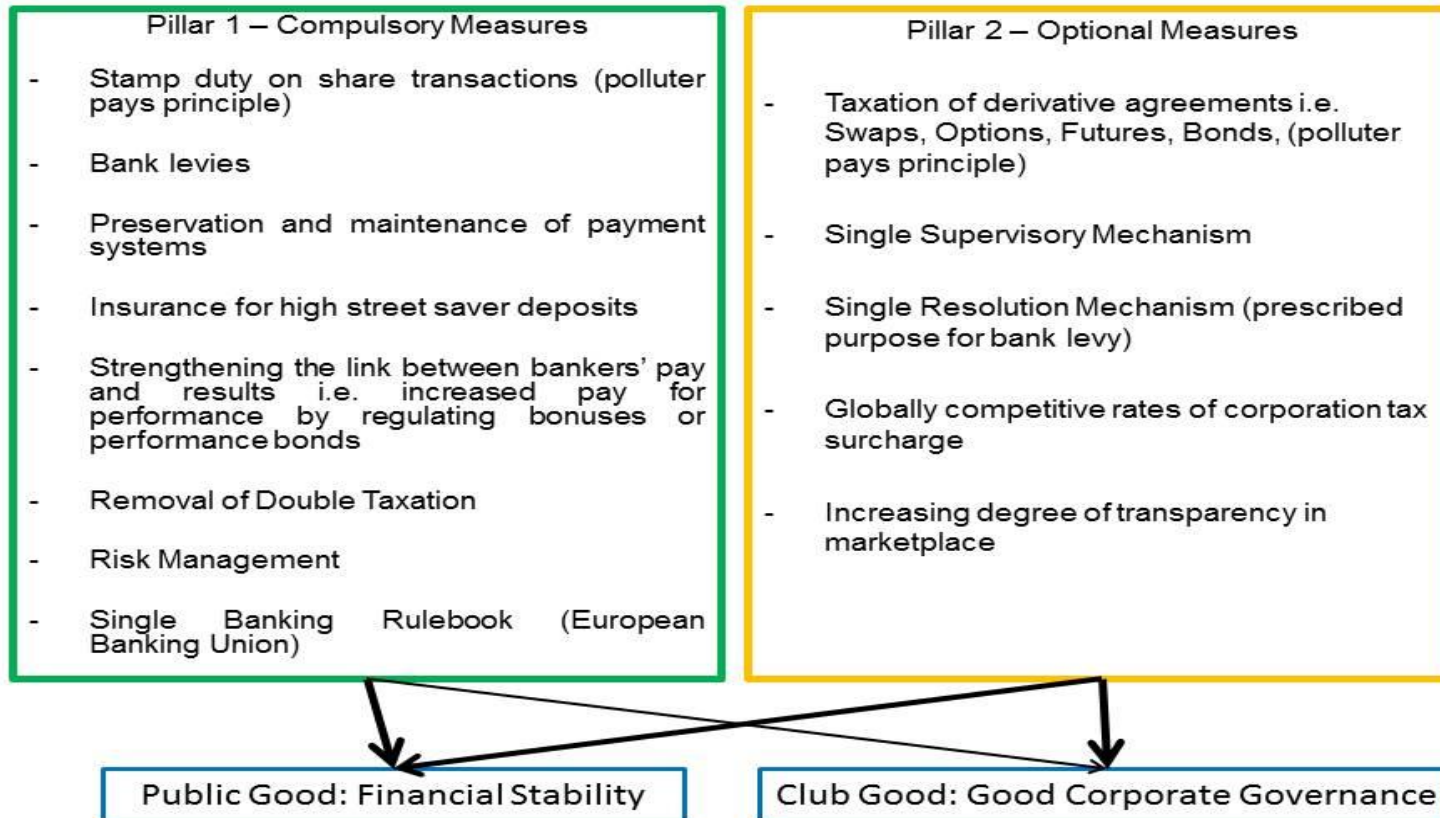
Pillar 1 – Compulsory Measures

- Stamp duty on share transactions (polluter pays principle)

- Bank levies

- Preservation and maintenance of payment systems

- Insurance for high street saver deposits

- Strengthening the link between bankers' pay and results i.e. increased pay for performance by regulating bonuses or performance bonds

- Removal of Double Taxation

- Risk Management

- Single Banking Rulebook (European Banking Union)

Pillar 2 – Optional Measures

- Taxation of derivative agreements i.e. Swaps, Options, Futures, Bonds, (polluter pays principle)

- Single Supervisory Mechanism

- Single Resolution Mechanism (prescribed purpose for bank levy)

- Globally competitive rates of corporation tax surcharge

- Increasing degree of transparency in marketplace

Public Good: Financial Stability

Club Good: Good Corporate Governance